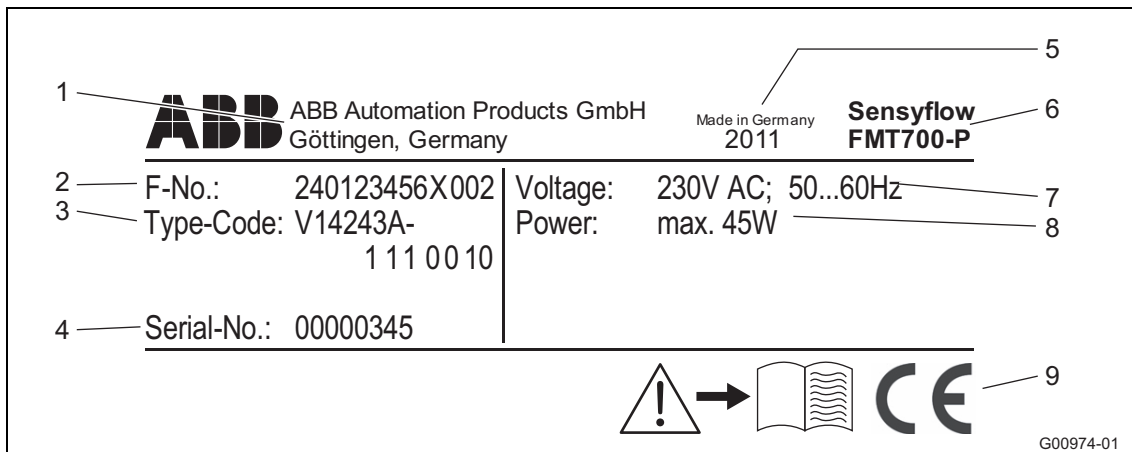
5

1

ABB

ABB Automation Products GmbH
Göttingen, Germany

Made in Germany
2011

Sensyflow
FMT700-P

6

2 F-No.: 240123456X002
3 Type-Code: V14243A-
1 1 1 0 0 1 0

Voltage: 230V AC; 50...60Hz
Power: max. 45W

7
8

4 Serial-No.: 00000345

CE

9

G00974-01